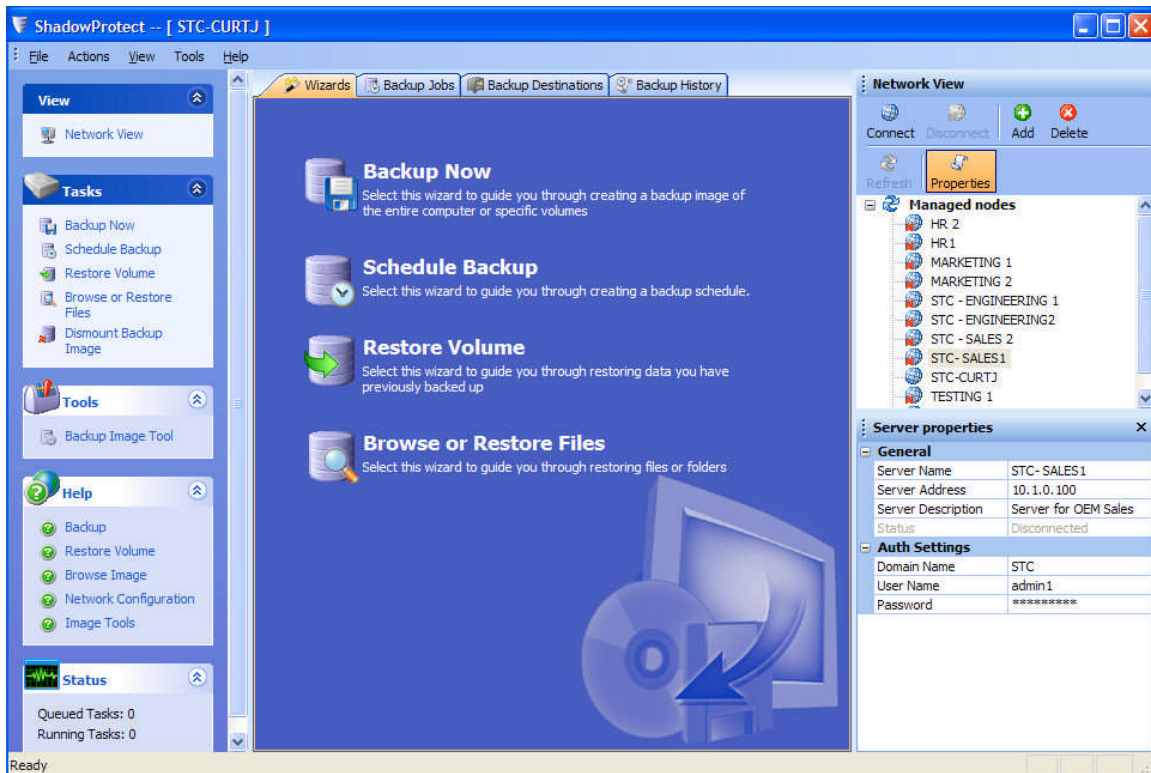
ShadowProtect -- [ STC-CURTJ ]

File Actions View Tools Help

View
Network View

Tasks
Backup Now
Schedule Backup
Restore Volume
Browse or Restore Files
Dismount Backup Image

Tools
Backup Image Tool

Help
Backup
Restore Volume
Browse Image
Network Configuration
Image Tools

Status
Queued Tasks: 0
Running Tasks: 0

Wizards | Backup Jobs | Backup Destinations | Backup History

Backup Now
Select this wizard to guide you through creating a backup image of the entire computer or specific volumes

Schedule Backup
Select this wizard to guide you through creating a backup schedule.

Restore Volume
Select this wizard to guide you through restoring data you have previously backed up

Browse or Restore Files
Select this wizard to guide you through restoring files or folders

Network View
Connect Disconnect Add Delete
Refresh Properties

Managed nodes
HR 2
HR1
MARKETING 1
MARKETING 2
STC - ENGINEERING 1
STC - ENGINEERING2
STC - SALES 2
STC- SALES1
STC-CURTJ
TESTING 1

Server properties

| General | |
|---|---|
| Server Name | STC- SALES1 |
| Server Address | 10.1.0.100 |
| Server Description | Server for OEM Sales |
| Status | Disconnected |
| Auth Settings | |
| Domain Name | STC |
| User Name | admin1 |
| Password | ********* |

Ready